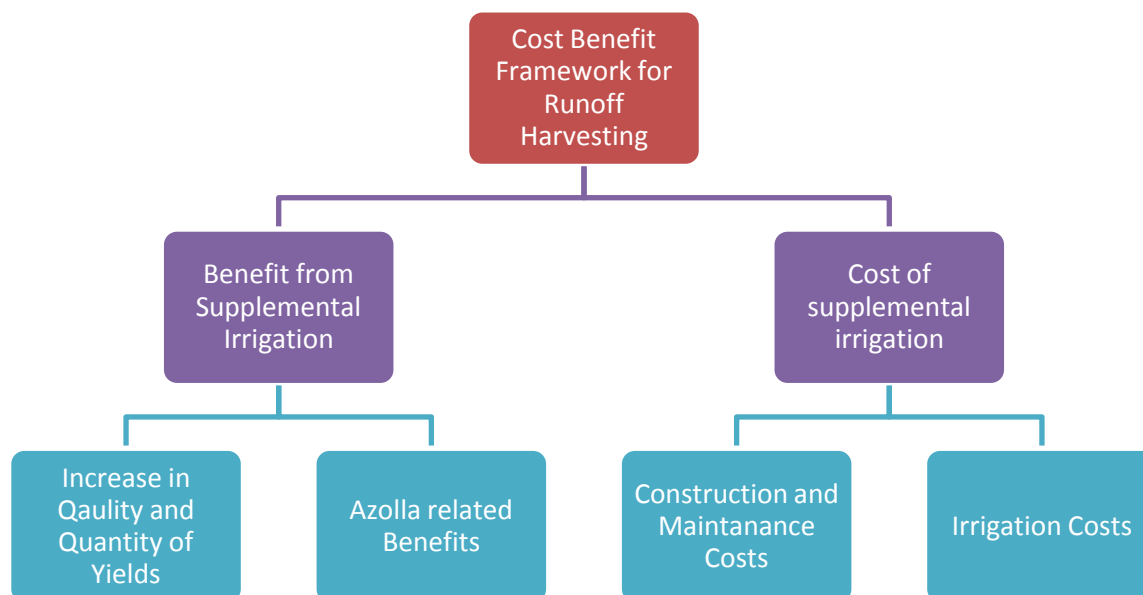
Cost Benefit Framework for Runoff Harvesting

Benefit from Supplemental Irrigation

Cost of supplemental irrigation

Increase in Qaulity and Quantity of Yields

Azolla related Benefits

Construction and Maintanance Costs

Irrigation Costs